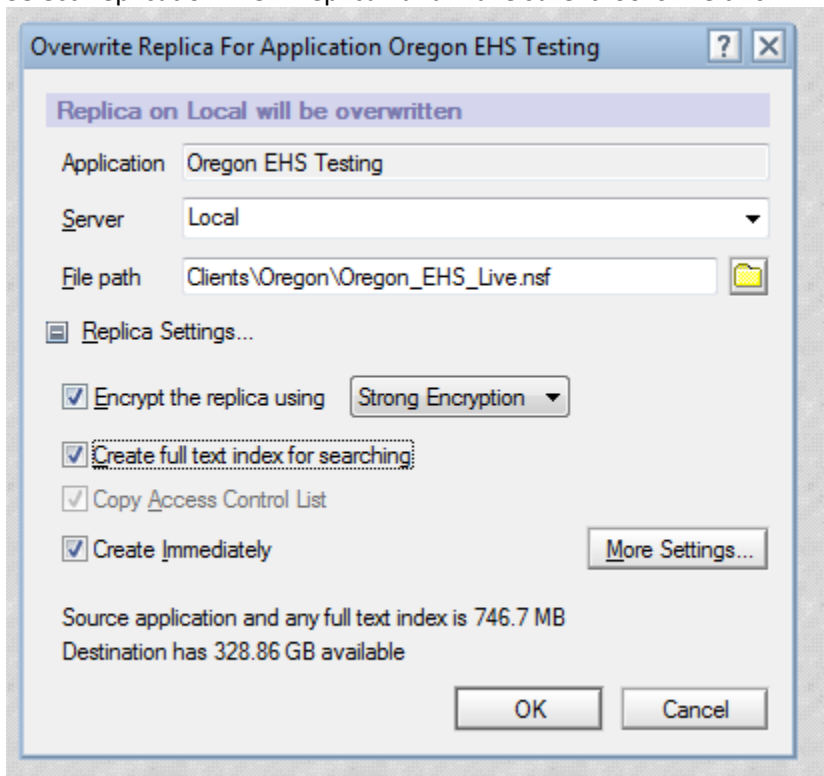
Overwrite Replica For Application Oregon EHS Testing

?

Replica on Local will be overwritten

Application Oregon EHS Testing

Server Local

File path Clients\Oregon\Oregon_EHS_Live.nsf

Replica Settings...

Encrypt the replica using Strong Encryption

Create full text index for searching

Copy Access Control List

Create Immediately

More Settings...

Source application and any full text index is 746.7 MB
Destination has 328.86 GB available

OK

Cancel